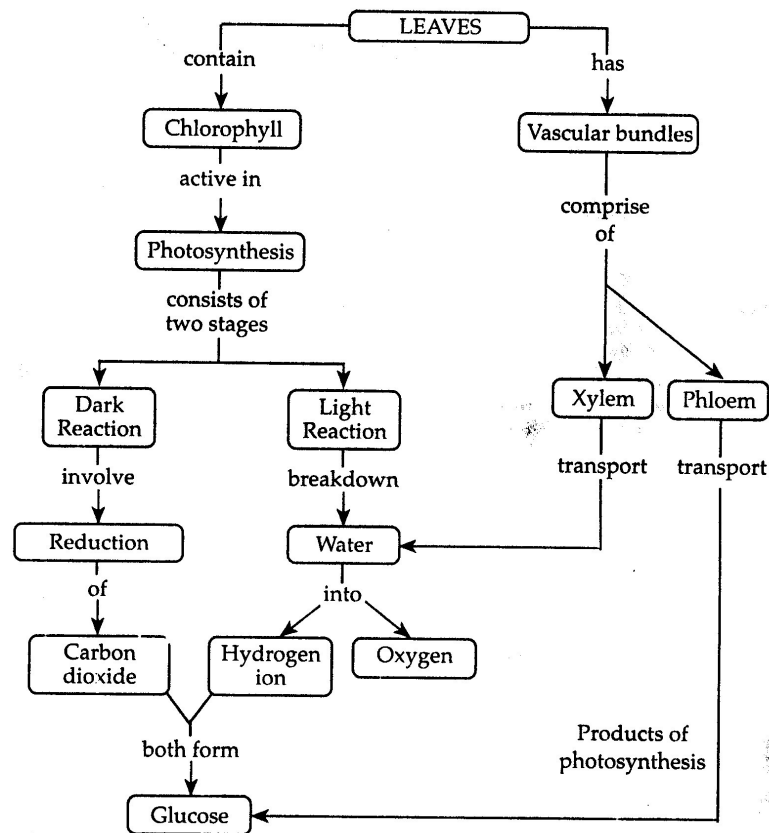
LEAVES

contain

has

Chlorophyll

Vascular bundles

active in

comprise of

Photosynthesis

consists of two stages

Dark Reaction

Light Reaction

Xylem

Phloem

involve

breakdown

transport

transport

Reduction

Water

of

into

Carbon dioxide

Hydrogen ion

Oxygen

both form

Products of photosynthesis

Glucose